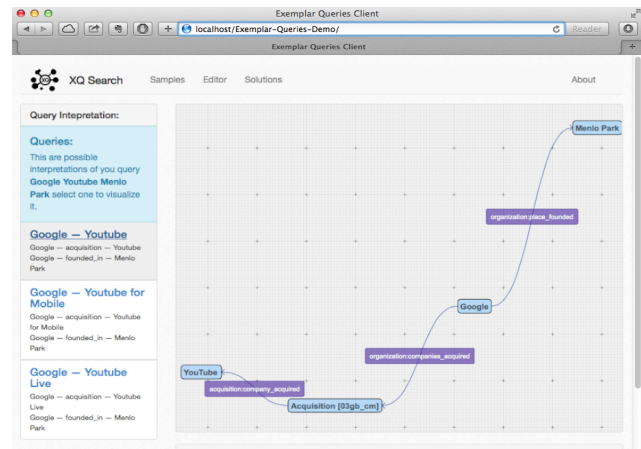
Exemplar Queries Client

localhost/Exemplar-Queries-Demo/

Reader

Exemplar Queries Client

XQ Search

Samples

Editor

Solutions

About

Query Intepretation:

Queries:

This are possible interpretations of you query **Google Youtube Menlo Park** select one to visualize it.

Google — Youtube

Google — acquisition — Youtube

Google — founded_in — Menlo Park

Google — Youtube for Mobile

Google — acquisition — Youtube for Mobile

Google — founded_in — Menlo Park

Google — Youtube Live

Google — acquisition — Youtube Live

Google — founded_in — Menlo Park

Menlo Park

organization:place_founded

Google

organization:companies_acquired

YouTube

acquisition:company_acquired

Acquisition [03gb_cm]